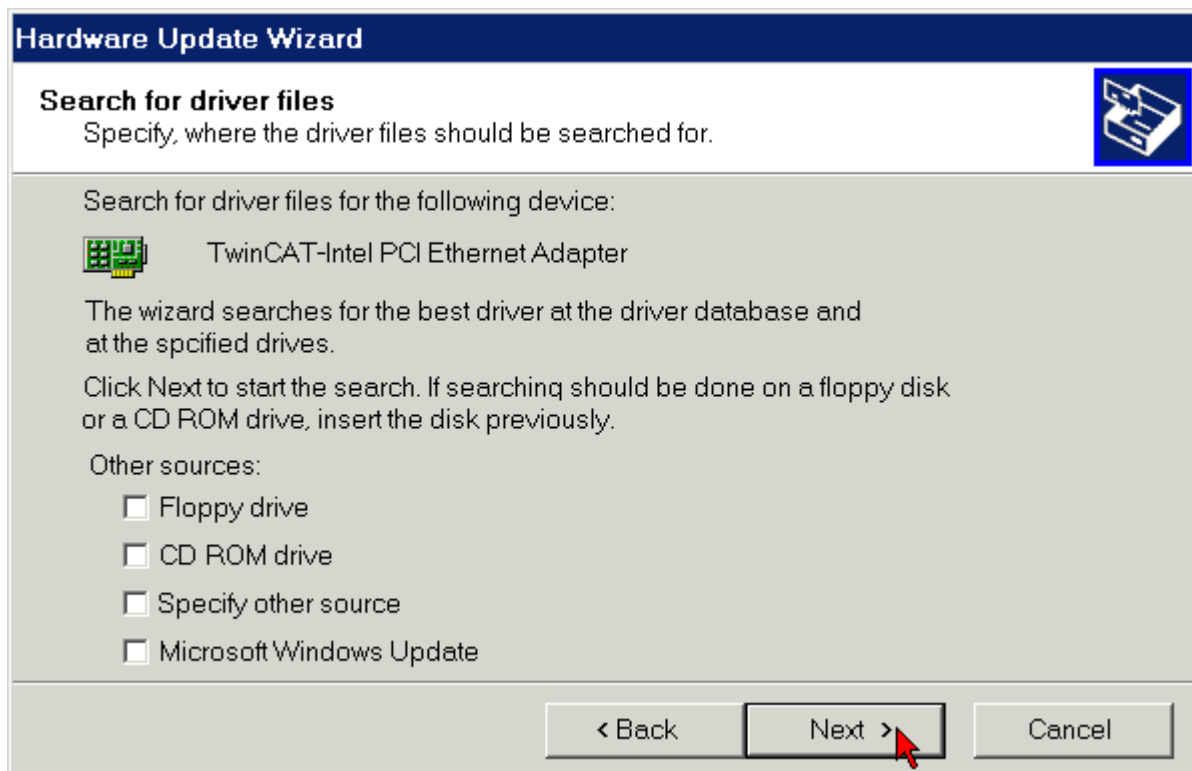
Hardware Update Wizard

Search for driver files
Specify, where the driver files should be searched for.

Search for driver files for the following device:

TwinCAT-Intel PCI Ethernet Adapter

The wizard searches for the best driver at the driver database and at the spcified drives.

Click Next to start the search. If searchinq should be done on a floppy disk or a CD ROM drive, insert the disk previously.

Other sources:

Floppy drive

CD ROM drive

Specify other source

Microsoft Windows Update

< Back

Next >

Cancel